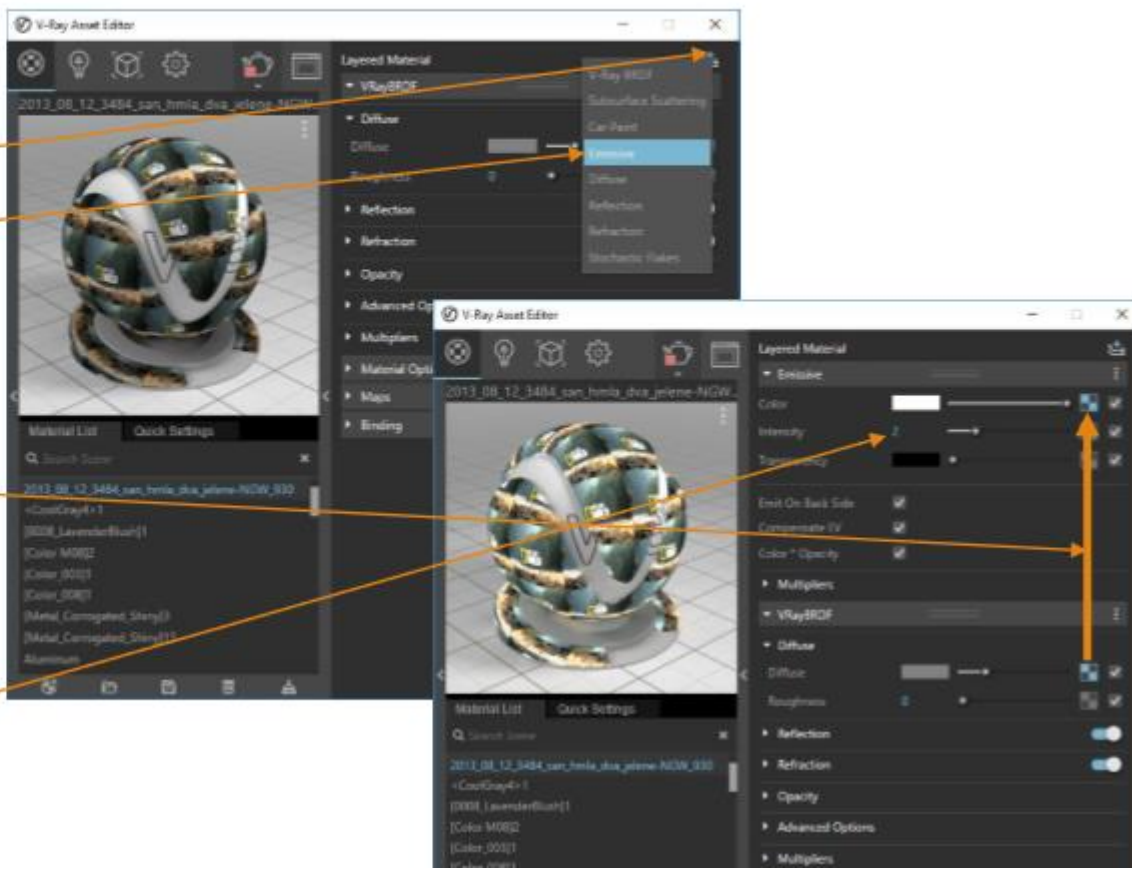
V-Ray Asset Editor

2013_08_12_3484_san_hmla_dva_jelene-NGW

Layered Material

VRayBRDF

Diffuse

Diffuse

Roughness 0

Reflection

Refraction

Opacity

Advanced Op

Multipliers

Material Opti

Maps

Binding

V-Ray BRDF

Subsurface Scattering

Car Paint

Emissive

Diffuse

Reflection

Refraction

Stochastic Flakes

Material List

Quick Settings

Search Scene

2013_08_12_3484_san_hmla_dva_jelene-NGW_930

<CoolGray4>1

[0008_LavenderBlush]1

[Color M08]2

[Color_003]1

[Color_008]1

[Metal_Corrugated_Shiny]3

[Metal_Corrugated_Shiny]1

Aluminum

V-Ray Asset Editor

2013_08_12_3484_san_hmla_dva_jelene-NGW

Layered Material

Emissive

Color

Intensity 2

Transparency

Emit On Back Side

Compensate EV

Color * Opacity

Multipliers

VRayBRDF

Diffuse

Diffuse

Roughness 0

Reflection

Refraction

Opacity

Advanced Options

Multipliers

Material List

Quick Settings

Search Scene

2013_08_12_3484_san_hmla_dva_jelene-NGW_930

<CoolGray4>1

[0008_LavenderBlush]1

[Color M08]2

[Color_003]1

[Color_008]1